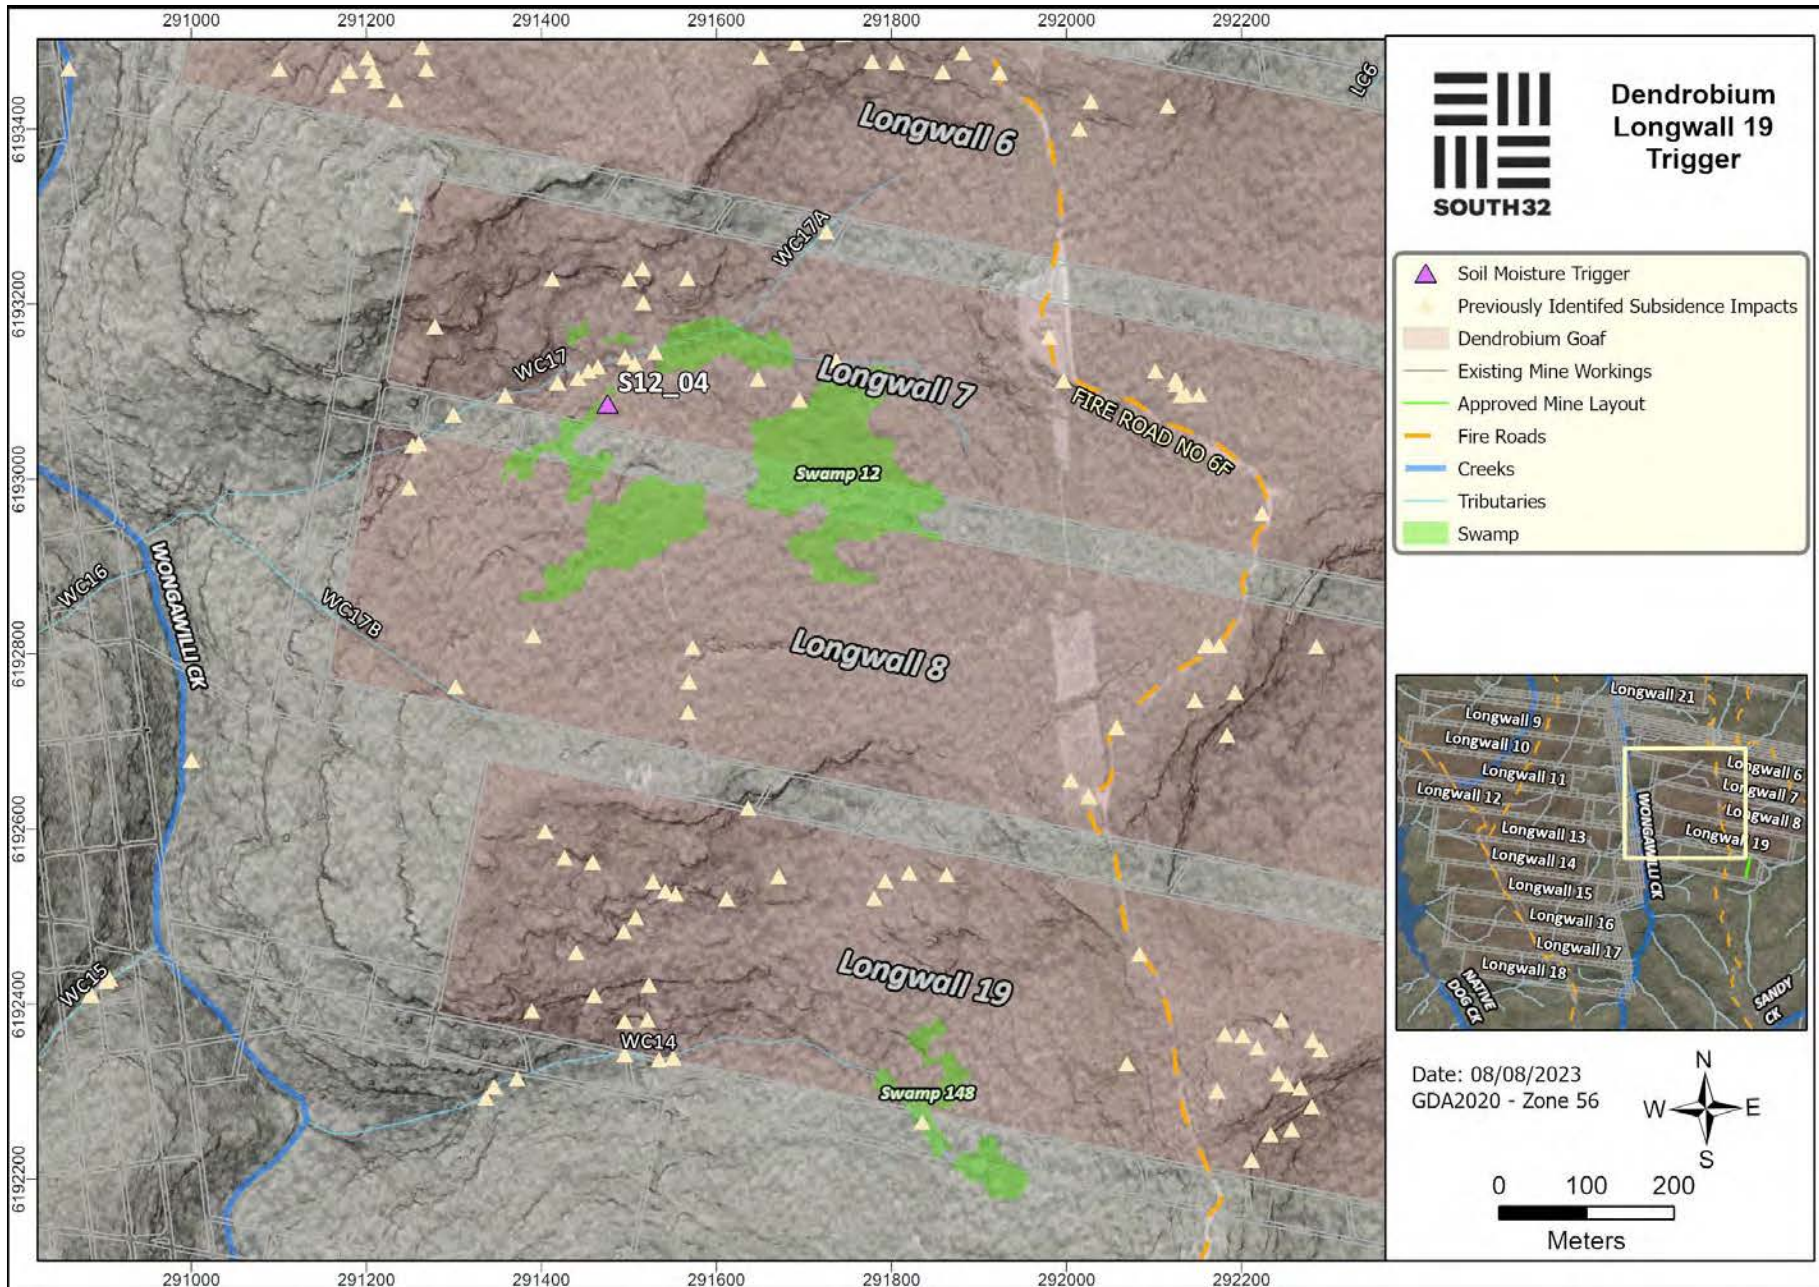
291000 291200 291400 291600 291800 292000 292200

6193400 6193200 6193000 6192800 6192600 6192400 6192200

Longwall 6
LG6
WC17A
WC17
S12_04
Longwall 7
FIRE ROAD NO 6F
Swamp 12
WC16
WONGAWILLI CK
WC17B
Longwall 8
Longwall 19
WC15
WC14
Swamp 148

SOUTH32

Dendrobium Longwall 19 Trigger

Soil Moisture Trigger
Previously Identifed Subsidence Impacts
Dendrobium Goaf
Existing Mine Workings
Approved Mine Layout
Fire Roads
Creeks
Tributaries
Swamp

Longwall 21
Longwall 9
Longwall 10
Longwall 11
Longwall 12
Longwall 13
Longwall 14
Longwall 15
Longwall 16
Longwall 17
Longwall 18
Longwall 6
Longwall 7
Longwall 8
Longwall 19
WONGAWILLI CK
NATIVE DOG CK
SANDY CK

Date: 08/08/2023
GDA2020 - Zone 56

N
W E
S

0 100 200
Meters

291000 291200 291400 291600 291800 292000 292200